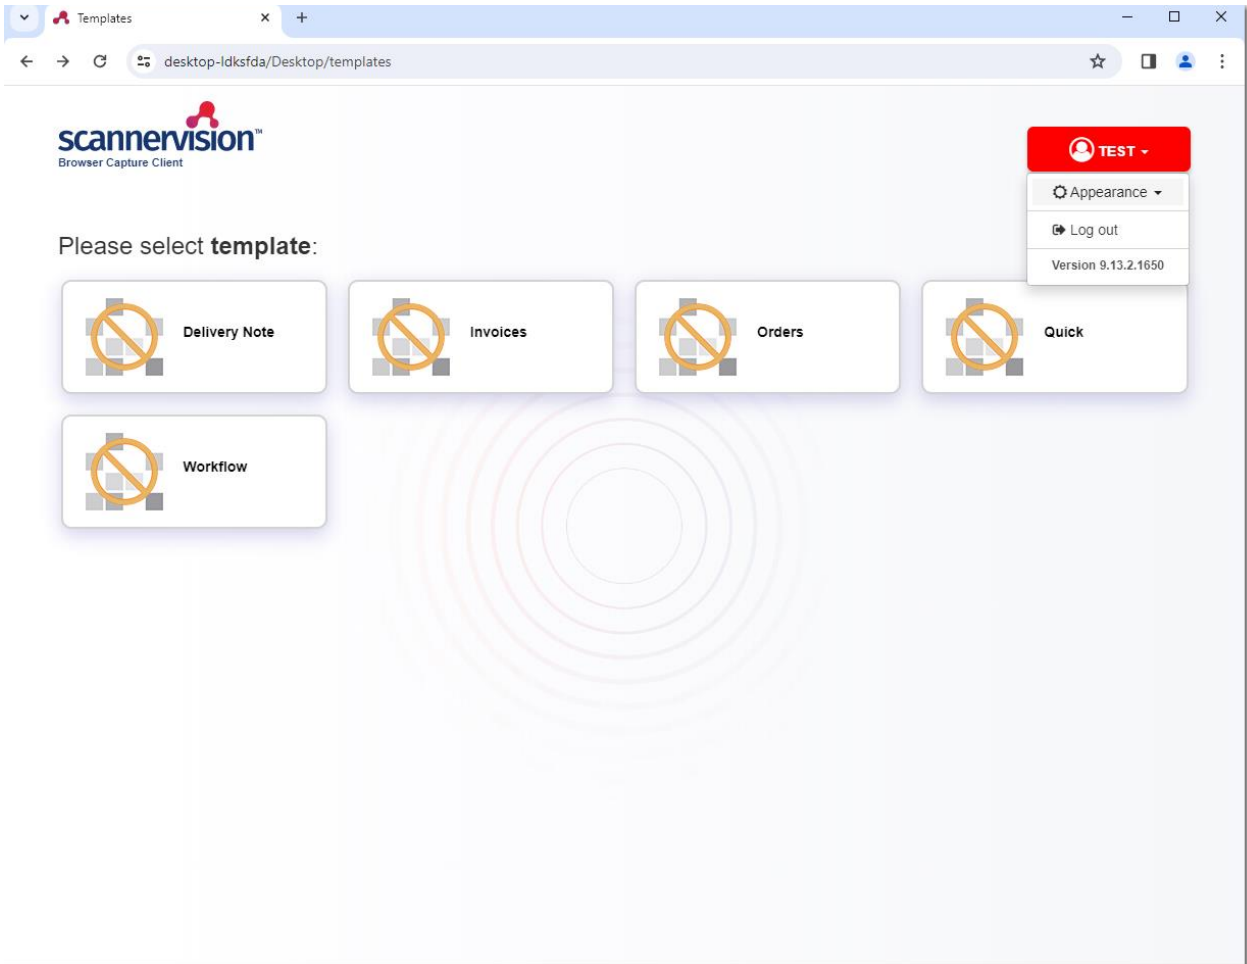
Templates

desktop-ldksfda/Desktop/templates

scannervision™
Browser Capture Client

TEST

Appearance

Log out

Version 9.13.2.1650

Please select **template**:

Delivery Note

Invoices

Orders

Quick

Workflow